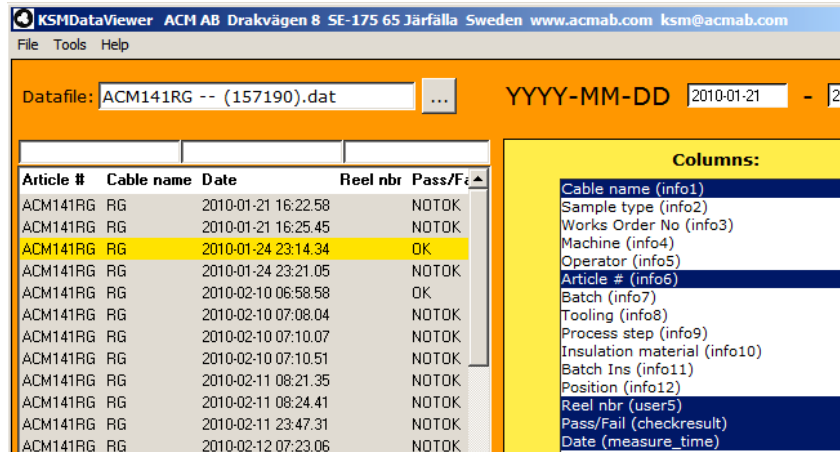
KSMDataViewer ACM AB Drakvägen 8 SE-175 65 Järfälla Sweden www.acmab.com ksm@acmab.com

File Tools Help

Datafile: ACM141RG -- (157190).dat ...

YYYY-MM-DD 2010-01-21 - 2

| Article # | Cable name | Date | Reel nbr | Pass/Fa |
|---|---|---|---|---|
| ACM141RG | RG | 2010-01-21 16:22.58 | | NOTOK |
| ACM141RG | RG | 2010-01-21 16:25.45 | | NOTOK |
| ACM141RG | RG | 2010-01-24 23:14.34 | | OK |
| ACM141RG | RG | 2010-01-24 23:21.05 | | NOTOK |
| ACM141RG | RG | 2010-02-10 06:58.58 | | OK |
| ACM141RG | RG | 2010-02-10 07:08.04 | | NOTOK |
| ACM141RG | RG | 2010-02-10 07:10.07 | | NOTOK |
| ACM141RG | RG | 2010-02-10 07:10.51 | | NOTOK |
| ACM141RG | RG | 2010-02-11 08:21.35 | | NOTOK |
| ACM141RG | RG | 2010-02-11 08:24.41 | | NOTOK |
| ACM141RG | RG | 2010-02-11 23:47.31 | | NOTOK |
| ACM141RG | RG | 2010-02-12 07:23.06 | | NOTOK |

Columns:

Cable name (info1)
Sample type (info2)
Works Order No (info3)
Machine (info4)
Operator (info5)
Article # (info6)
Batch (info7)
Tooling (info8)
Process step (info9)
Insulation material (info10)
Batch Ins (info11)
Position (info12)
Reel nbr (user5)
Pass/Fail (checkresult)
Date (measure_time)